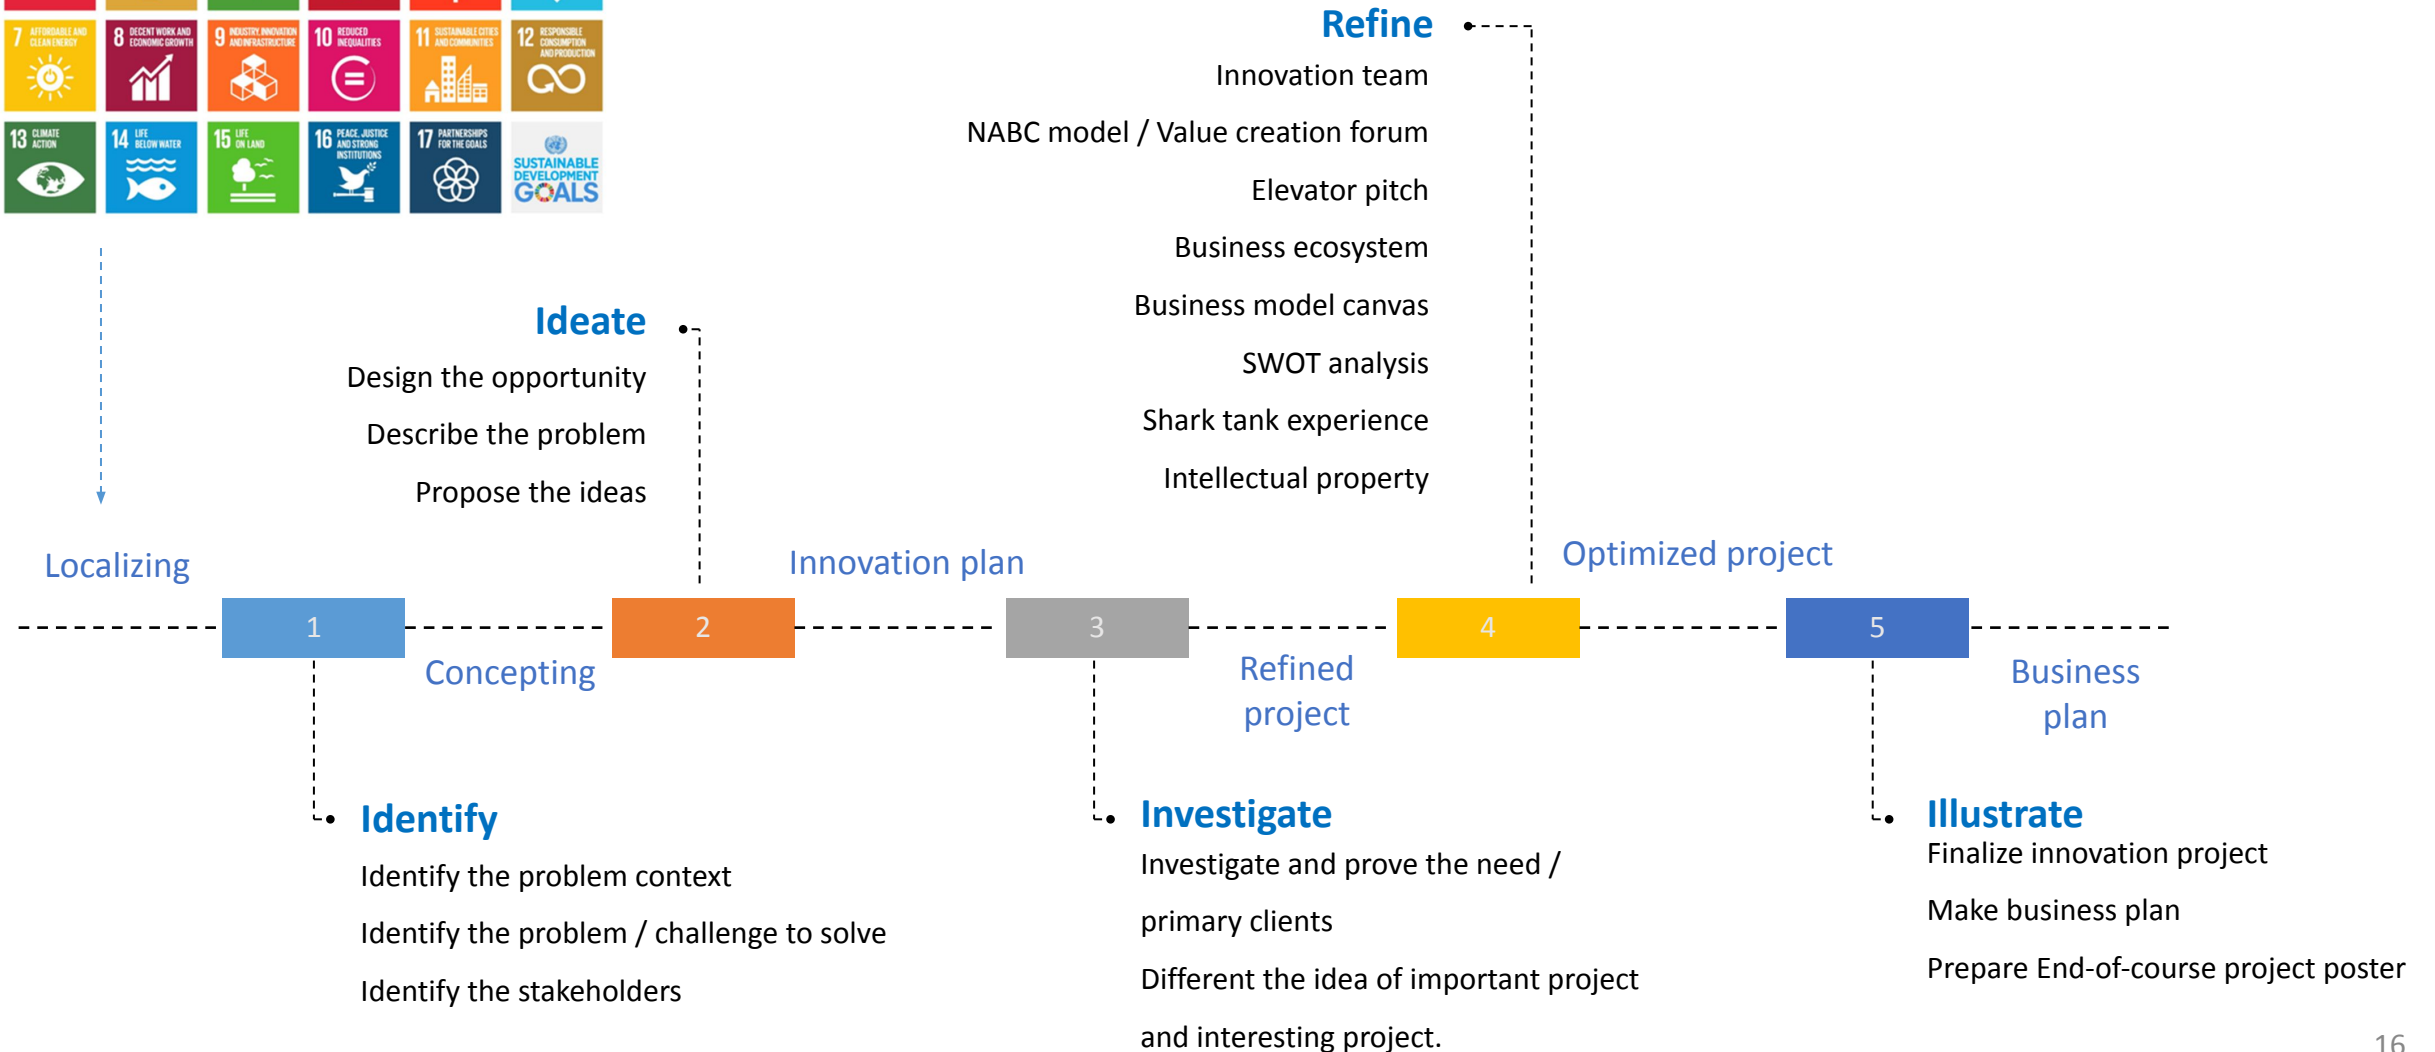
7 AFFORDABLE AND CLEAN ENERGY
8 DECENT WORK AND ECONOMIC GROWTH
9 INDUSTRY, INNOVATION AND INFRASTRUCTURE
10 REDUCED INEQUALITIES
11 SUSTAINABLE CITIES AND COMMUNITIES
12 RESPONSIBLE CONSUMPTION AND PRODUCTION
13 CLIMATE ACTION
14 LIFE BELOW WATER
15 LIFE ON LAND
16 PEACE, JUSTICE AND STRONG INSTITUTIONS
17 PARTNERSHIPS FOR THE GOALS
SUSTAINABLE DEVELOPMENT GOALS

Refine
Innovation team
NABC model / Value creation forum
Elevator pitch
Business ecosystem
Business model canvas
SWOT analysis
Shark tank experience
Intellectual property

Ideate
Design the opportunity
Describe the problem
Propose the ideas

Localizing
Innovation plan
Optimized project

1
2
3
4
5

Concepting
Refined project
Business plan

Identify
Identify the problem context
Identify the problem / challenge to solve
Identify the stakeholders

Investigate
Investigate and prove the need / primary clients
Different the idea of important project and interesting project.

Illustrate
Finalize innovation project
Make business plan
Prepare End-of-course project poster

16